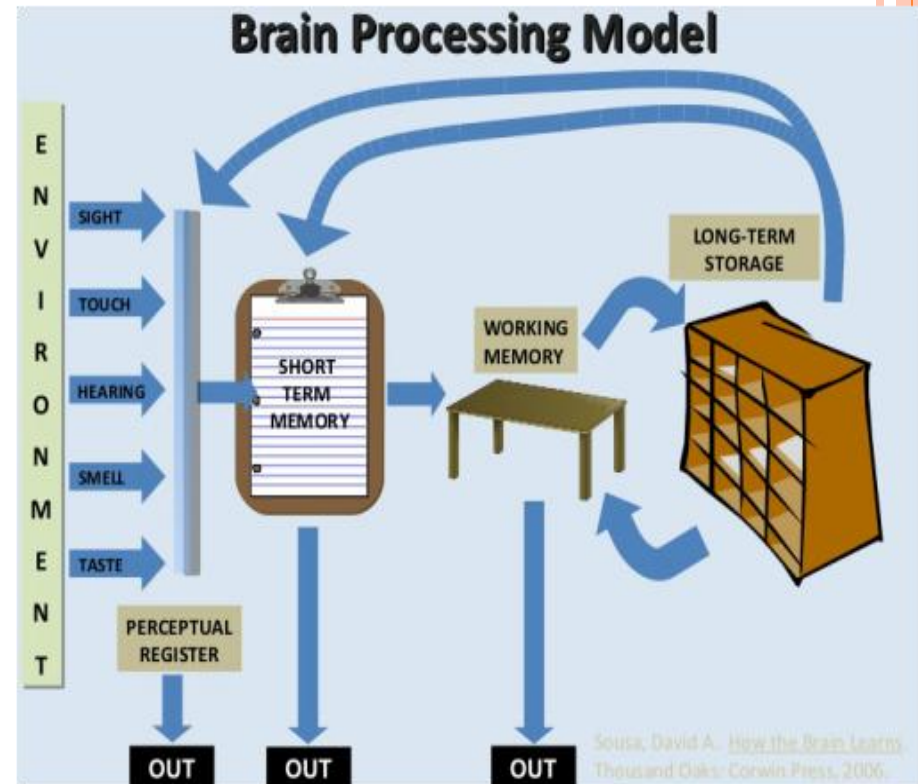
Brain Processing Model

E
N
V
I
R
O
N
M
E
N
T

SIGHT

TOUCH

HEARING

SMELL

TASTE

PERCEPTUAL REGISTER

SHORT TERM MEMORY

WORKING MEMORY

LONG-TERM STORAGE

OUT

OUT

OUT

Sousa, David A., How the Brain Learns. Thousand Oaks: Corwin Press, 2006.